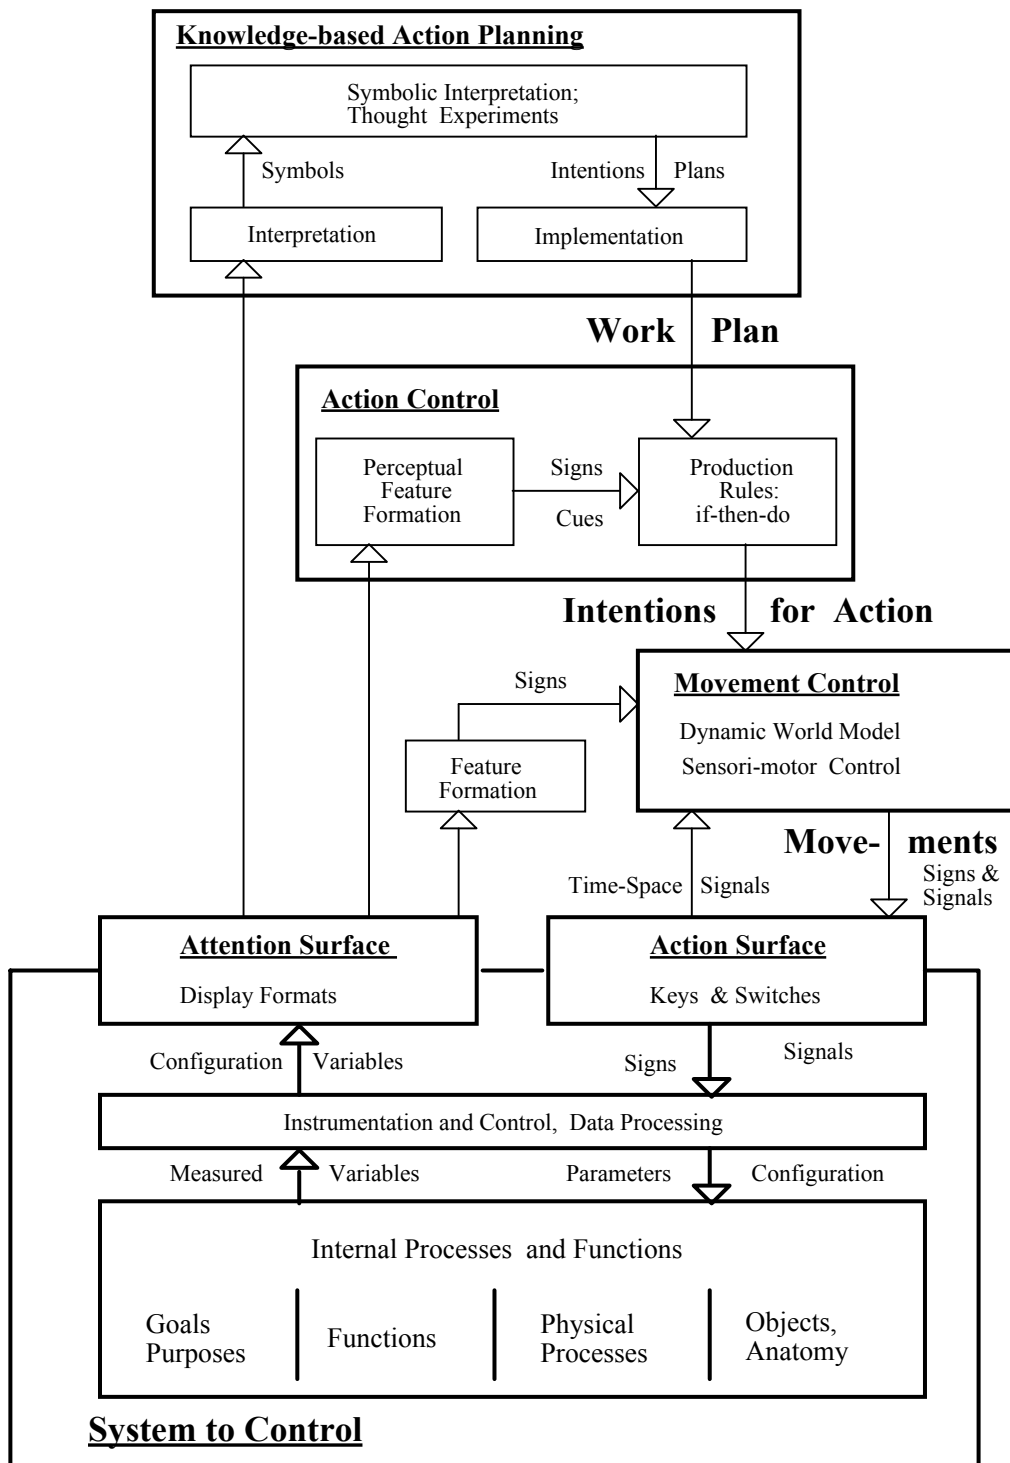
Knowledge-based Action Planning

Symbolic Interpretation; Thought Experiments

Symbols

Intentions Plans

Interpretation

Implementation

Work Plan

Action Control

Perceptual Feature Formation

Signs

Cues

Production Rules: if-then-do

Intentions for Action

Signs

Movement Control

Dynamic World Model

Sensori-motor Control

Feature Formation

Move- ments

Signs & Signals

Time-Space Signals

Attention Surface

Display Formats

Action Surface

Keys & Switches

Configuration Variables

Signs

Signals

Instrumentation and Control, Data Processing

Measured Variables

Parameters Configuration

Internal Processes and Functions

| Goals Purposes | Functions | Physical Processes | Objects, Anatomy |
|---|---|---|---|

System to Control